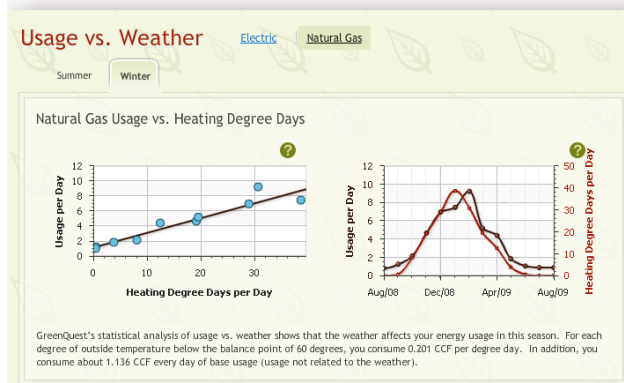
Usage vs. Weather

Electric

Natural Gas

Summer

Winter

Natural Gas Usage vs. Heating Degree Days

?

12
10
8
6
4
2
0

Usage per Day

0
10
20
30

Heating Degree Days per Day

?

12
10
8
6
4
2
0

Usage per Day

50
40
30
20
10
0

Heating Degree Days per Day

Aug/08
Dec/08
Apr/09
Aug/09

GreenQuest's statistical analysis of usage vs. weather shows that the weather affects your energy usage in this season. For each degree of outside temperature below the balance point of 60 degrees, you consume 0.201 CCF per degree day. In addition, you consume about 1.136 CCF every day of base usage (usage not related to the weather).